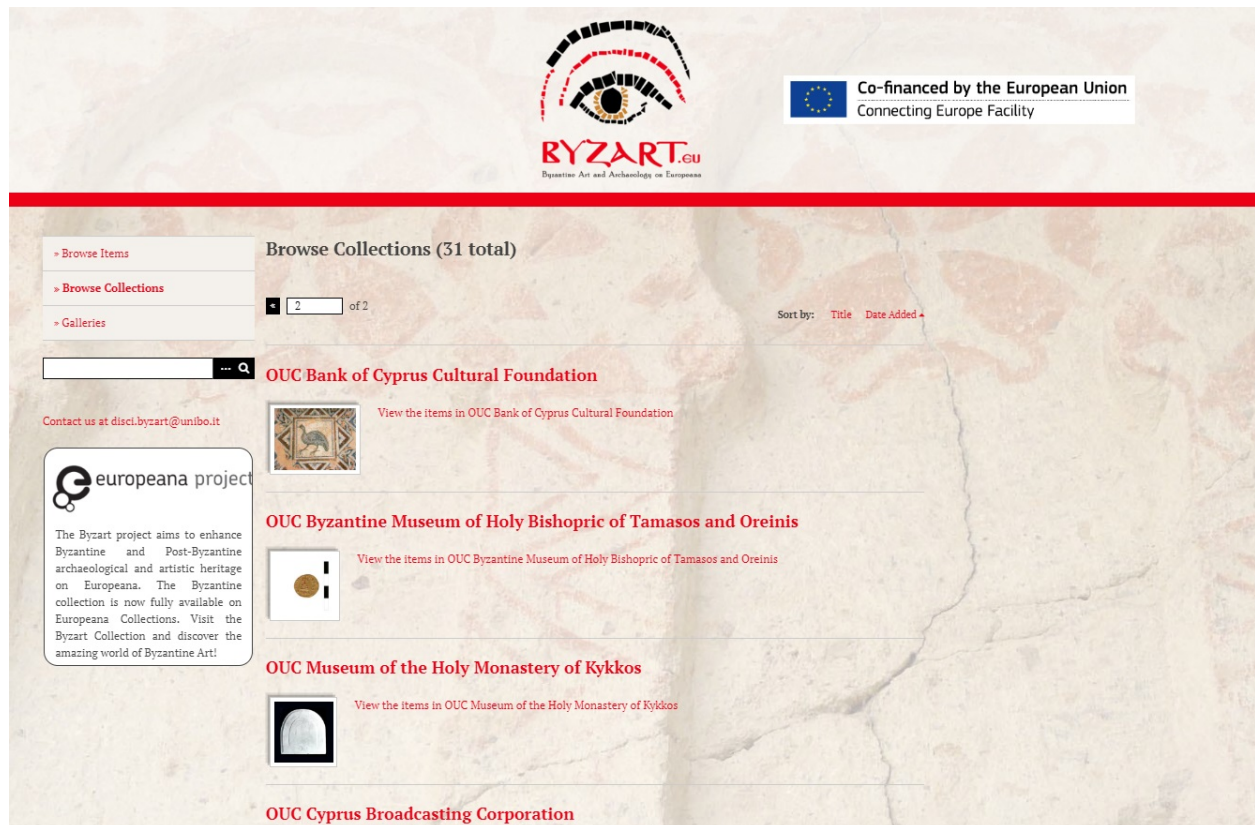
BYZART.eu
Byzantine Art and Archaeology on Europeana

Co-financed by the European Union
Connecting Europe Facility

» Browse Items
» Browse Collections
» Galleries

Contact us at disci.byzart@unibo.it

europeana project

The Byzart project aims to enhance Byzantine and Post-Byzantine archaeological and artistic heritage on Europeana. The Byzantine collection is now fully available on Europeana Collections. Visit the Byzart Collection and discover the amazing world of Byzantine Art!

Browse Collections (31 total)

« 2 of 2

Sort by: Title Date Added ▲

OUC Bank of Cyprus Cultural Foundation

View the items in OUC Bank of Cyprus Cultural Foundation

OUC Byzantine Museum of Holy Bishopric of Tamasos and Oreinis

View the items in OUC Byzantine Museum of Holy Bishopric of Tamasos and Oreinis

OUC Museum of the Holy Monastery of Kykkos

View the items in OUC Museum of the Holy Monastery of Kykkos

OUC Cyprus Broadcasting Corporation